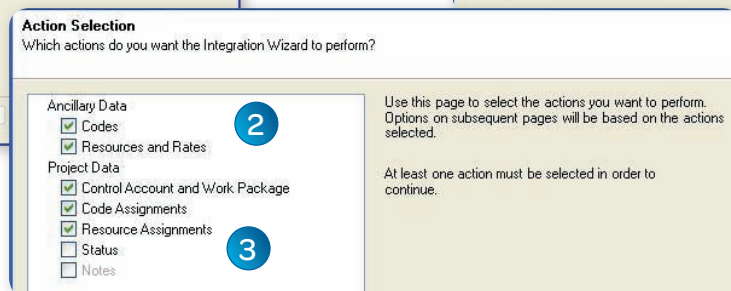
**Action Selection**
Which actions do you want the Integration Wizard to perform?

Ancillary Data
☑ Codes
☑ Resources and Rates
Project Data
☑ Control Account and Work Package
☑ Code Assignments
☑ Resource Assignments
☐ Status
☐ Notes

2

3

Use this page to select the actions you want to perform. Options on subsequent pages will be based on the actions selected.

At least one action must be selected in order to continue.